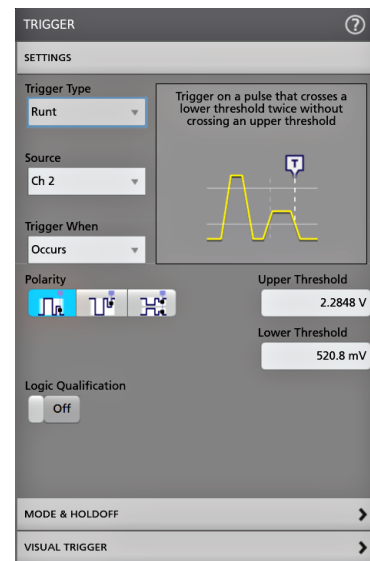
TRIGGER

SETTINGS

Trigger Type
Runt

Trigger on a pulse that crosses a lower threshold twice without crossing an upper threshold

T

Source
Ch 2

Trigger When
Occurs

Polarity

Upper Threshold
2.2848 V

Lower Threshold
520.8 mV

Logic Qualification
Off

MODE & HOLDOFF

VISUAL TRIGGER